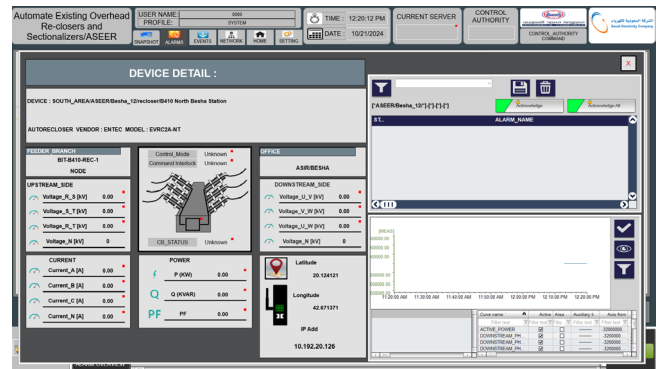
Automate Existing Overhead Re-closers and Sectionalizers/ASEER

USER NAME: 0000
PROFILE: SYSTEM

SNAPSHOT ALARMS EVENTS NETWORK HOME SETTING

TIME : 12:20:12 PM
DATE : 10/21/2024

CURRENT SERVER

CONTROL AUTHORITY

CONTROL_AUTHORITY COMMAND

Saudi Electricity Company

X

DEVICE DETAIL :

DEVICE : SOUTH_AREA/ASEER/Besha_12/recloser/B410 North Besha Station

AUTORECLOSER VENDOR : ENTEC MODEL : EVRC2A-NT

FEEDER_BRANCH
BIT-B410-REC-1
NODE

Control_Mode Unknown
Command Interlock Unknown

CB_STATUS Unknown

OFFICE
ASIR/BESHA

UPSTREAM_SIDE
Voltage_R_S [kV] 0.00
Voltage_S_T [kV] 0.00
Voltage_R_T [kV] 0.00
Voltage_N [kV] 0

DOWNSTREAM_SIDE
Voltage_U_V [kV] 0.00
Voltage_V_W [kV] 0.00
Voltage_U_W [kV] 0.00
Voltage_N [kV] 0

CURRENT
Current_A [A] 0.00
Current_B [A] 0.00
Current_C [A] 0.00
Current_N [A] 0.00

POWER
P (KW) 0.00
Q (KVAR) 0.00
PF 0.00

Latitude
20.124121

Longitude
42.671371

IP Add
10.192.20.126

['ASEER/Besha_12/*/*/*/*/*']
Acknowledge
Acknowledge All

ST.. ALARM_NAME

[MEAS]
00000.00
00000.00
00000.00
00000.00
00000.00
00000.00

11:20:00 AM 11:30:00 AM 11:40:00 AM 11:50:00 AM 12:00:00 PM 12:10:00 PM 12:20:00 PM

| Curve name | Active | Area | Auxiliary Y.. | Axis from |
|---|---|---|---|---|
| Filter text | Filter text | Filter text | Filter text | Filter text |
| ACTIVE_POWER | ☑ | ☐ | | -3200000 |
| DOWNSTREAM_PH.. | ☑ | ☐ | | -3200000 |
| DOWNSTREAM_PH.. | ☑ | ☐ | | -3200000 |
| DOWNSTREAM_PH.. | ☑ | ☐ | | -3200000 |